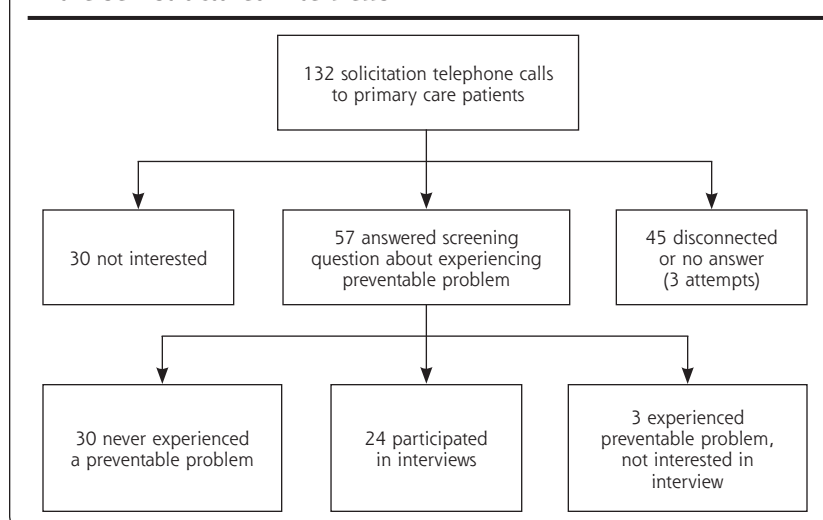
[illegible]

132 solicitation telephone calls to primary care patients

30 not interested

57 answered screening question about experiencing preventable problem

45 disconnected or no answer (3 attempts)

30 never experienced a preventable problem

24 participated in interviews

3 experienced preventable problem, not interested in interview